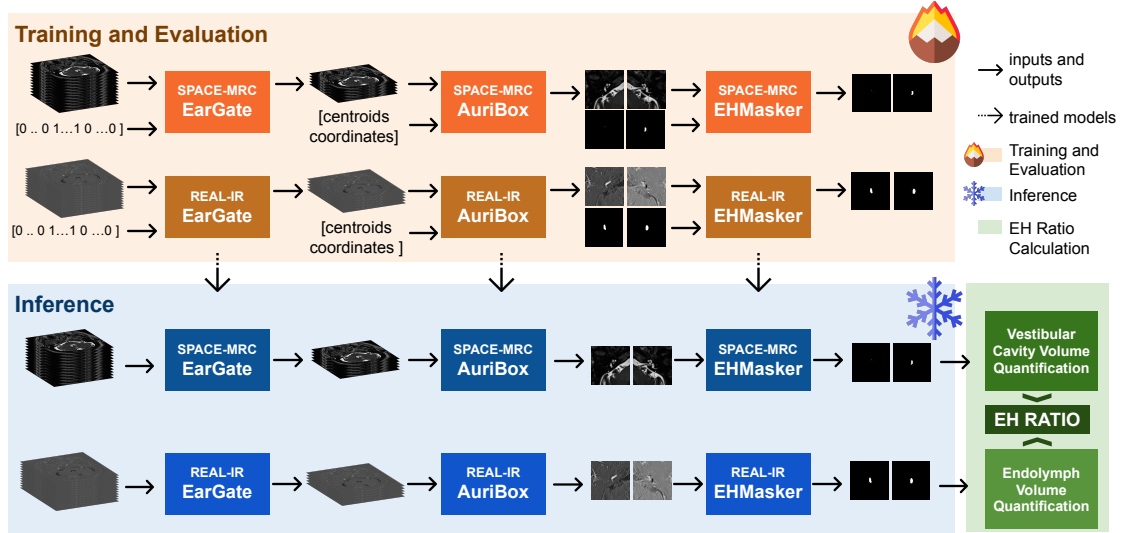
Training and Evaluation

[0 .. 0 1…1 0 …0 ]

SPACE-MRC EarGate

[centroids coordinates]

SPACE-MRC AuriBox

SPACE-MRC EHMasker

[0 .. 0 1…1 0 …0 ]

REAL-IR EarGate

[centroids coordinates ]

REAL-IR AuriBox

REAL-IR EHMasker

inputs and outputs

trained models

Training and Evaluation

Inference

EH Ratio Calculation

Inference

SPACE-MRC EarGate

SPACE-MRC AuriBox

SPACE-MRC EHMasker

REAL-IR EarGate

REAL-IR AuriBox

REAL-IR EHMasker

Vestibular Cavity Volume Quantification

EH RATIO

Endolymph Volume Quantification